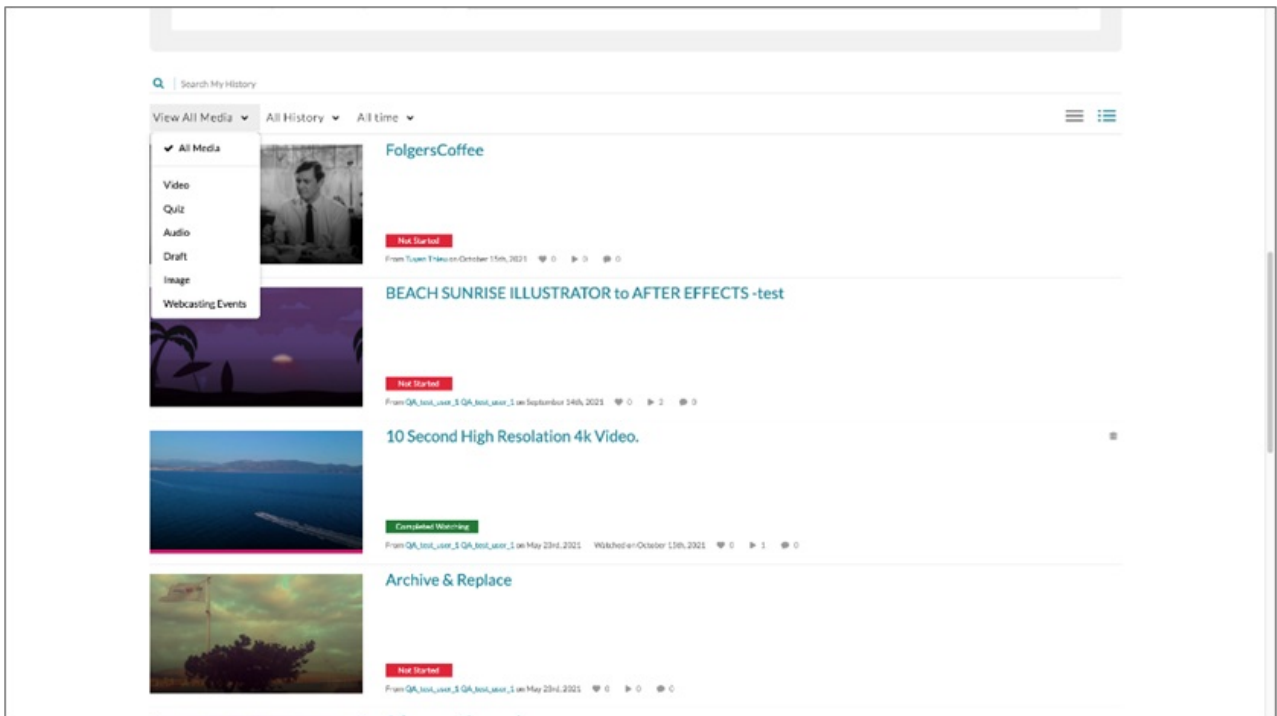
Search My History

View All Media All History All time

✔ All Media

Video
Quiz
Audio
Draft
Image
Webcasting Events

FolgersCoffee

Not Started

From Tuyen Thieu on October 15th, 2021 0 0 0

BEACH SUNRISE ILLUSTRATOR to AFTER EFFECTS -test

Not Started

From QA_test_user_1 QA_test_user_1 on September 14th, 2021 0 2 0

10 Second High Resolation 4k Video.

Completed Watching

From QA_test_user_1 QA_test_user_1 on May 23rd, 2021 Watched on October 15th, 2021 0 1 0

Archive & Replace

Not Started

From QA_test_user_1 QA_test_user_1 on May 23rd, 2021 0 0 0